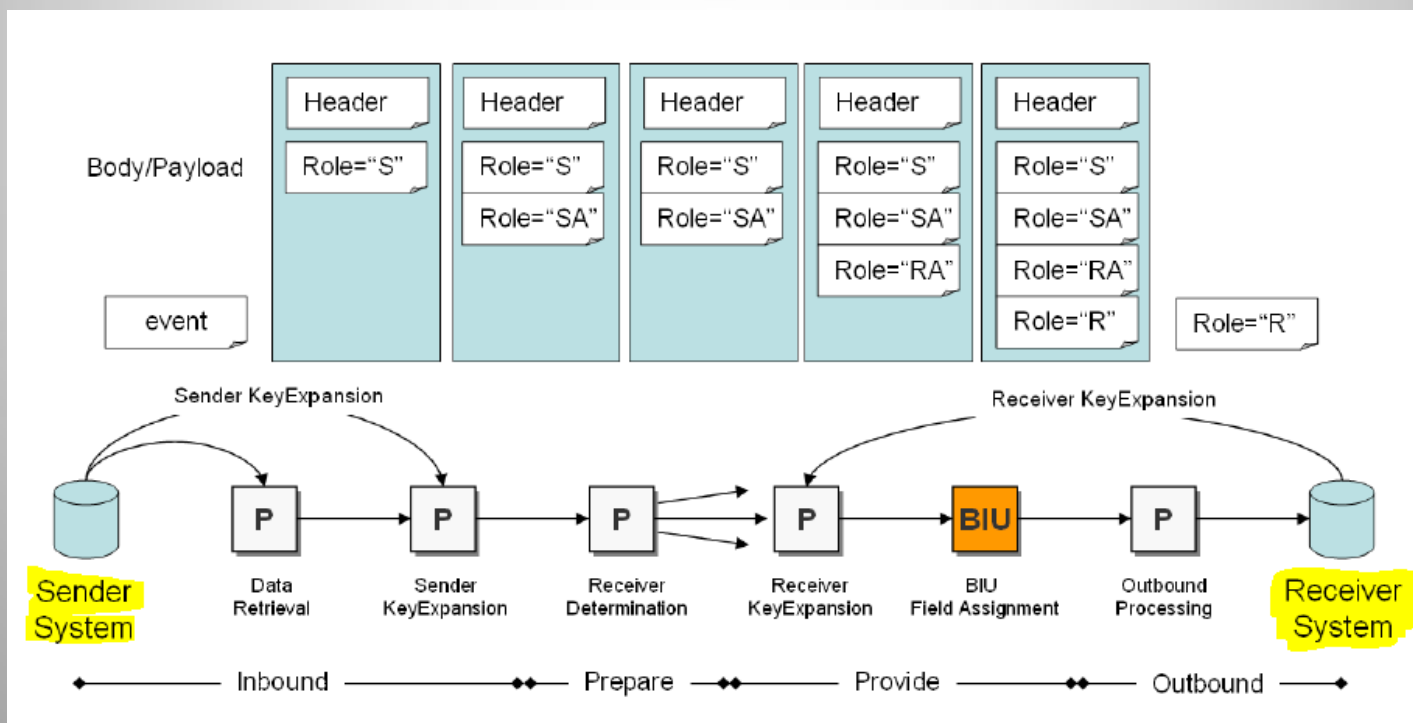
Body/Payload

Header
Role="S"

Header
Role="S"
Role="SA"

Header
Role="S"
Role="SA"

Header
Role="S"
Role="SA"
Role="RA"

Header
Role="S"
Role="SA"
Role="RA"
Role="R"

event

Role="R"

Sender KeyExpansion

Receiver KeyExpansion

P
P
P
P
BIU
P

Sender System

Data Retrieval

Sender KeyExpansion

Receiver Determination

Receiver KeyExpansion

BIU Field Assignment

Outbound Processing

Receiver System

Inbound

Prepare

Provide

Outbound